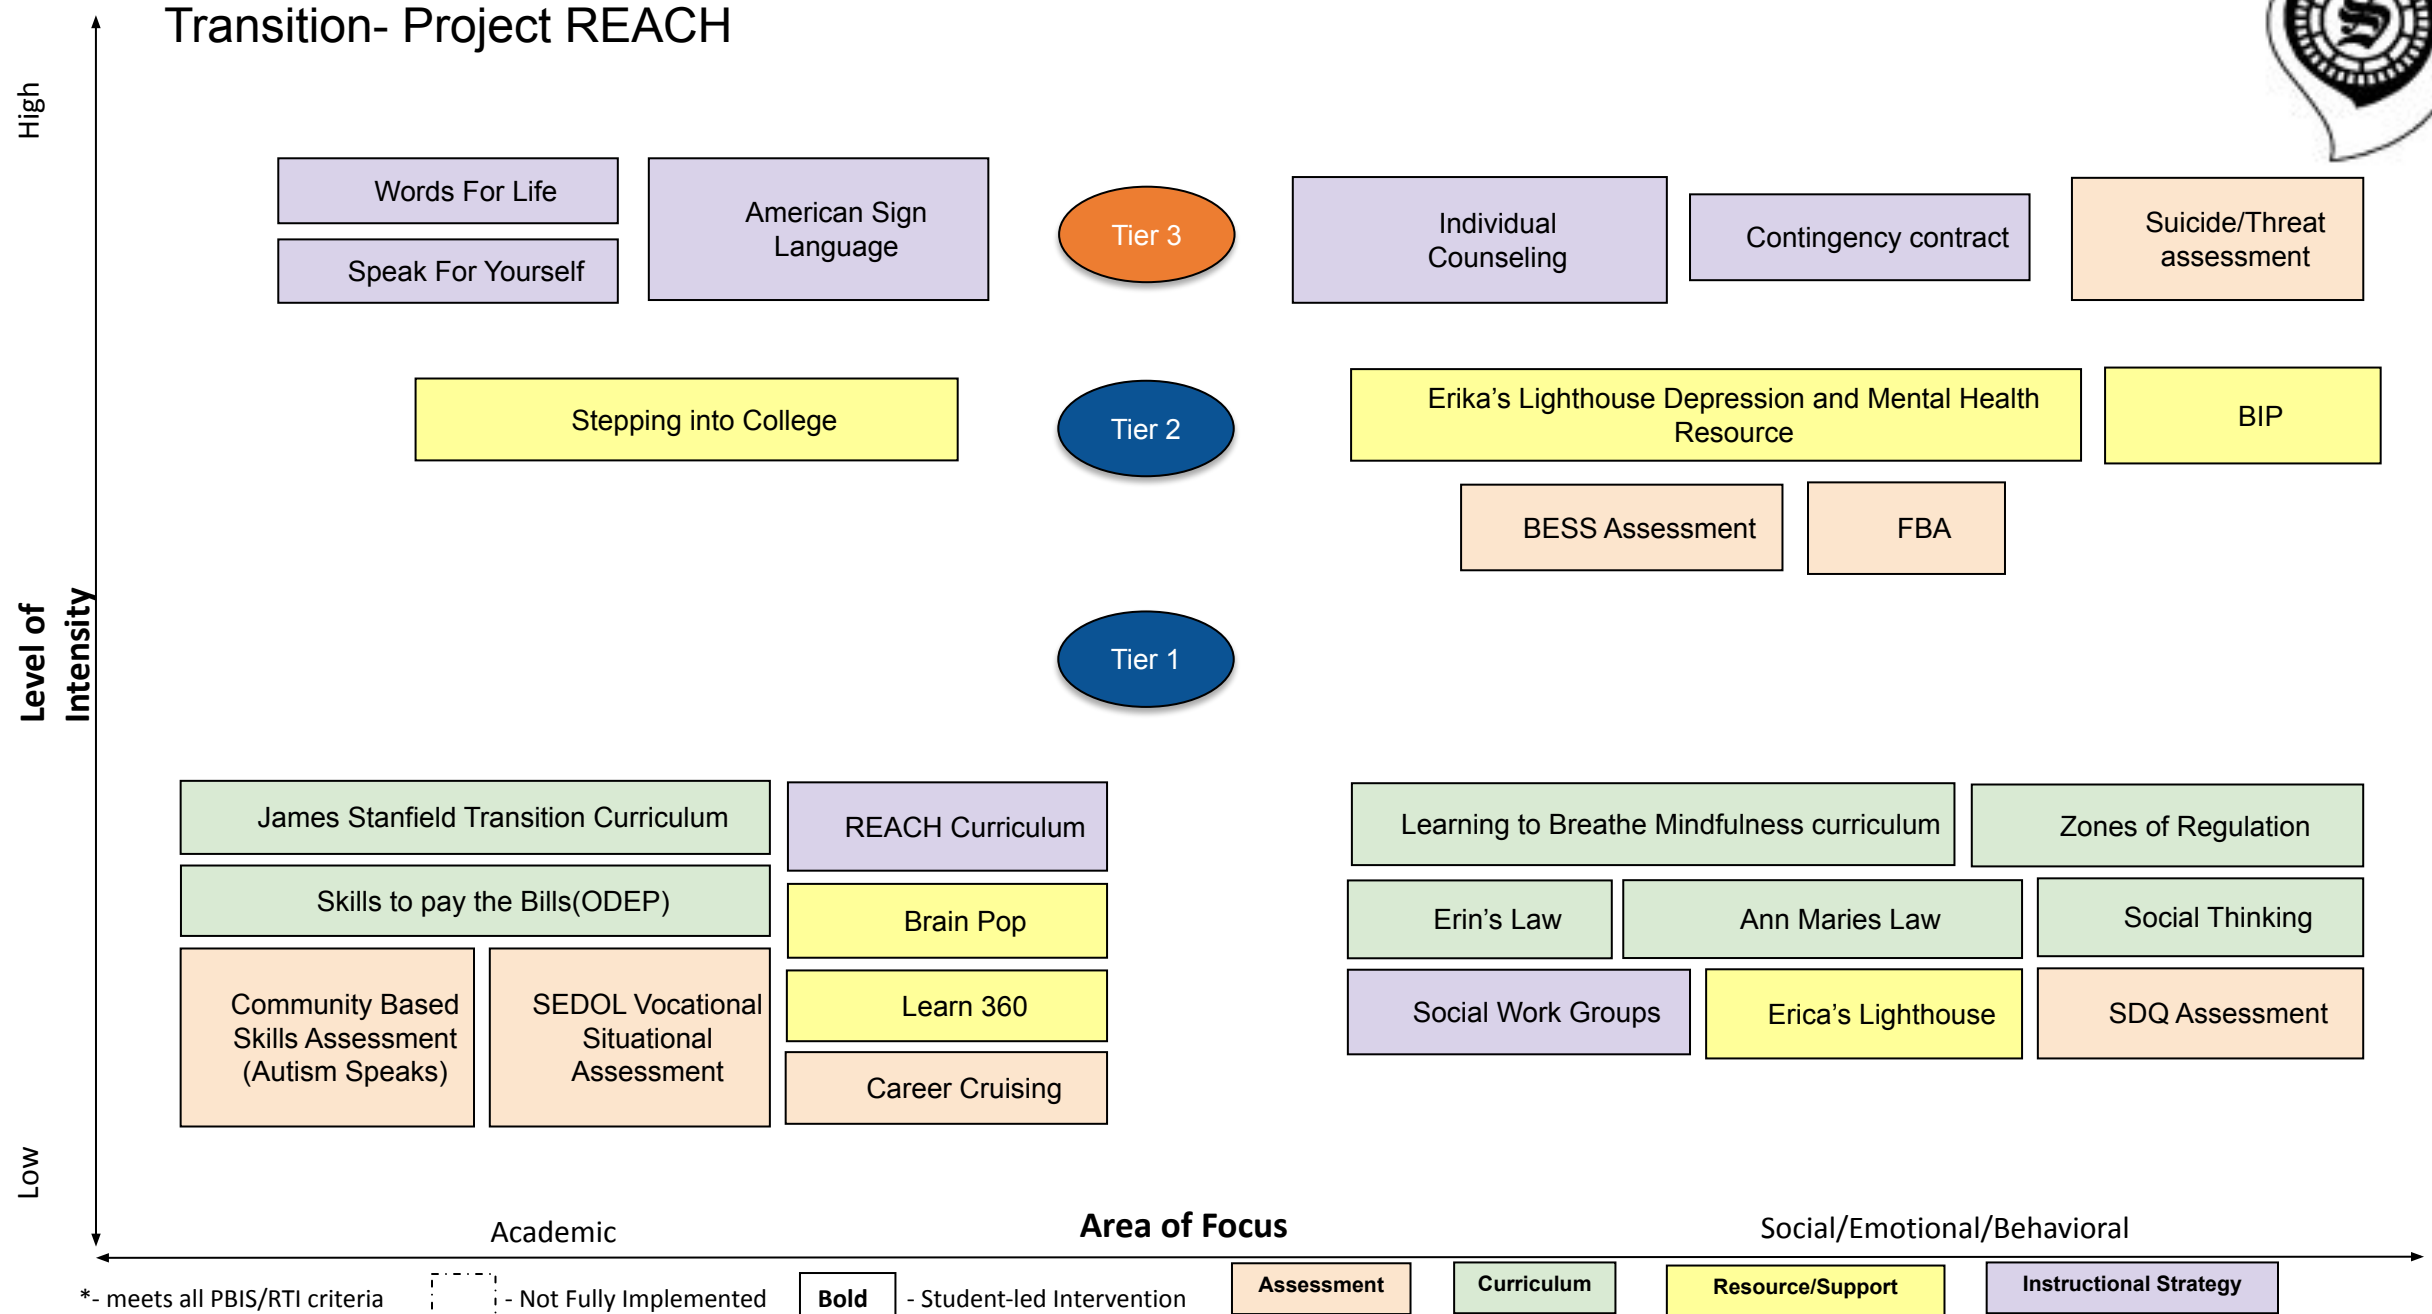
Transition- Project REACH

High

Level of Intensity

Low

Words For Life

Speak For Yourself

American Sign Language

Tier 3

Individual Counseling

Contingency contract

Suicide/Threat assessment

Stepping into College

Tier 2

Erika's Lighthouse Depression and Mental Health Resource

BIP

BESS Assessment

FBA

Tier 1

James Stanfield Transition Curriculum

REACH Curriculum

Skills to pay the Bills(ODEP)

Brain Pop

Community Based Skills Assessment (Autism Speaks)

SEDOL Vocational Situational Assessment

Learn 360

Career Cruising

Learning to Breathe Mindfulness curriculum

Zones of Regulation

Erin's Law

Ann Maries Law

Social Thinking

Social Work Groups

Erica's Lighthouse

SDQ Assessment

Academic

Area of Focus

Social/Emotional/Behavioral

*- meets all PBIS/RTI criteria

- Not Fully Implemented

Bold

- Student-led Intervention

Assessment

Curriculum

Resource/Support

Instructional Strategy